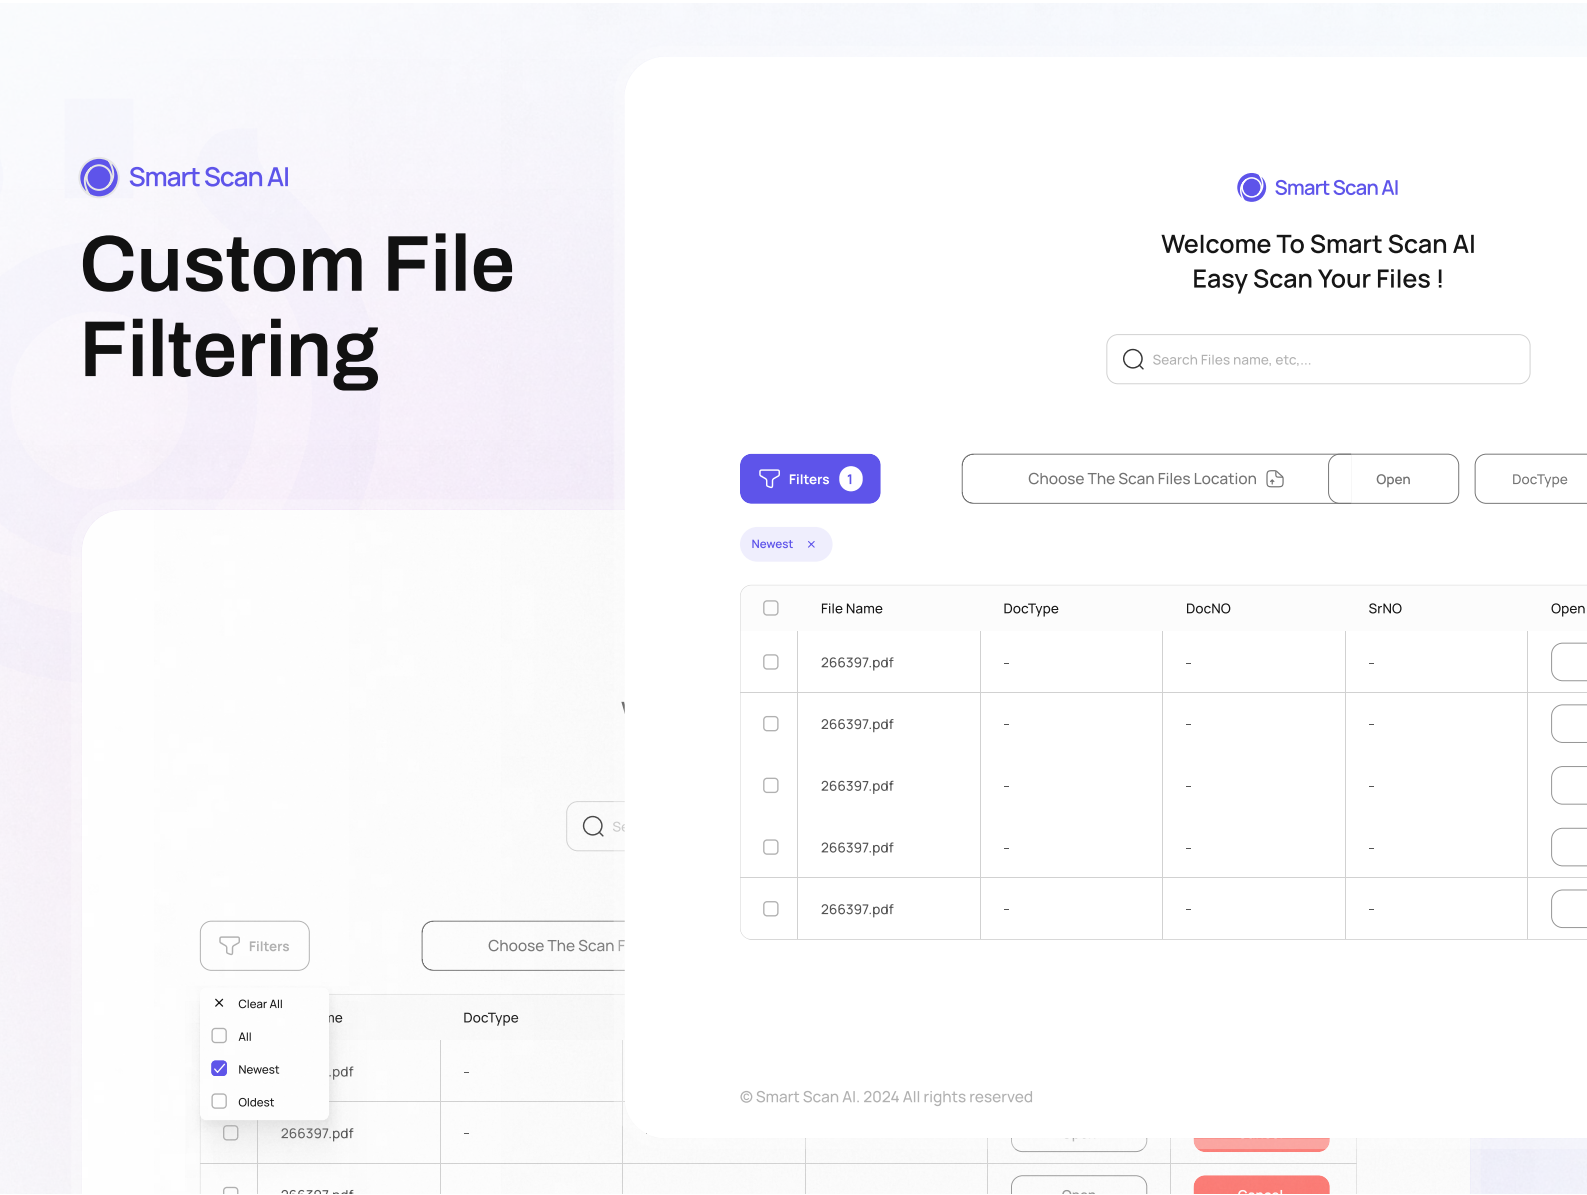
Smart Scan AI

Custom File Filtering

Search Files name, etc,...

Filters

Choose The Scan F

Clear All

All

Newest

Oldest

ne

DocType

.pdf

-

266397.pdf

-

Smart Scan AI

Welcome To Smart Scan AI
Easy Scan Your Files !

Search Files name, etc,...

Filters 1

Choose The Scan Files Location

Open

DocType

Newest ×

| | File Name | DocType | DocNO | SrNO | Open |
|---|---|---|---|---|---|
| | 266397.pdf | - | - | - | |
| | 266397.pdf | - | - | - | |
| | 266397.pdf | - | - | - | |
| | 266397.pdf | - | - | - | |
| | 266397.pdf | - | - | - | |

© Smart Scan AI. 2024 All rights reserved